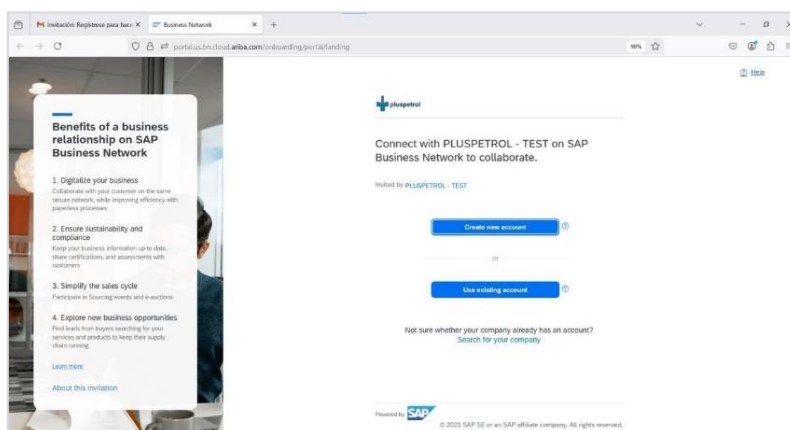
M Invitación: Regístrese para haci ×
Business Network ×
+
portal.us.bn.cloud.ariba.com/onboarding/portal/landing
90%
Help

Benefits of a business relationship on SAP Business Network

1. Digitalize your business
Collaborate with your customer on the same secure network, while improving efficiency with paperless processes.

2. Ensure sustainability and compliance
Keep your business information up to date, share certifications, and assessments with customers

3. Simplify the sales cycle
Participate in Sourcing events and e-auctions

4. Explore new business opportunities
Find leads from buyers searching for your services and products to keep their supply chain running

Learn more

About this invitation

pluspetrol

Connect with PLUSPETROL - TEST on SAP Business Network to collaborate.

Invited by PLUSPETROL - TEST

Create new account

or

Use existing account

Not sure whether your company already has an account?
Search for your company

Powered by SAP

© 2023 SAP SE or an SAP affiliate company. All rights reserved.